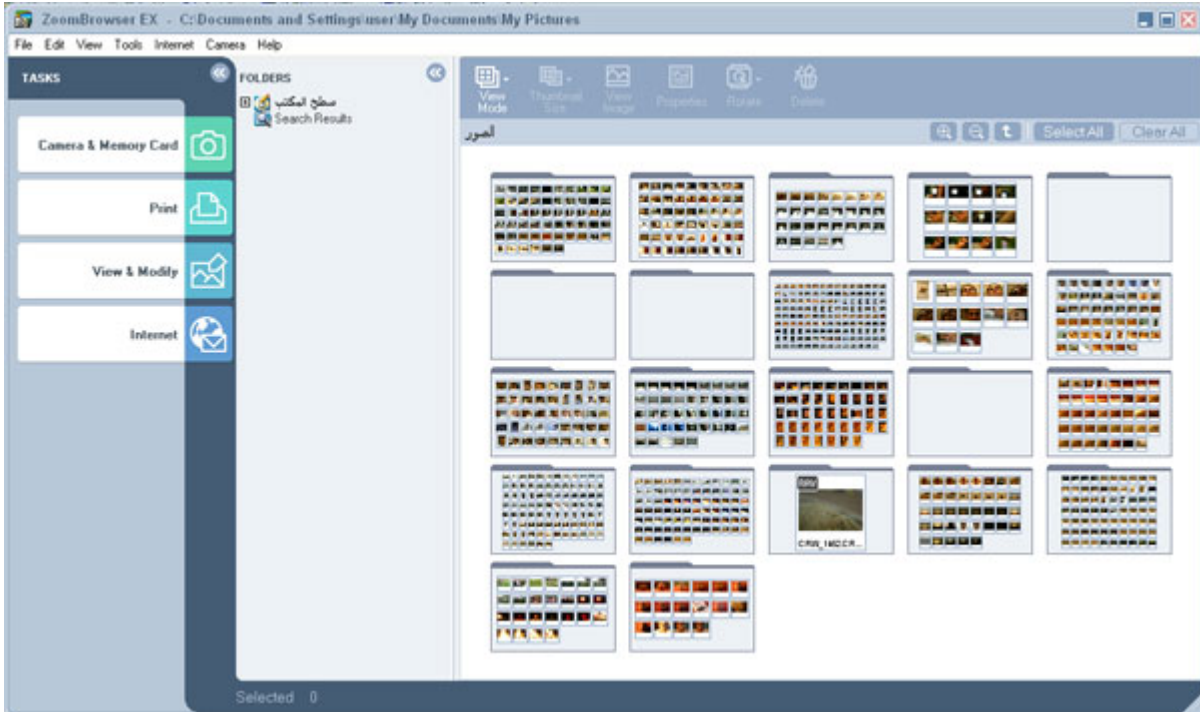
ZoomBrowser EX - C:\Documents and Settings\user\My Documents\My Pictures

File Edit View Tools Internet Camera Help

TASKS

Camera & Memory Card

Print

View & Modify

Internet

FOLDERS

سطح المكتب

Search Results

View Mode

Thumbnail Size

View Image

Properties

Rotate

Delete

الصور

Select All

Clear All

CRW_1402.CR...

Selected 0